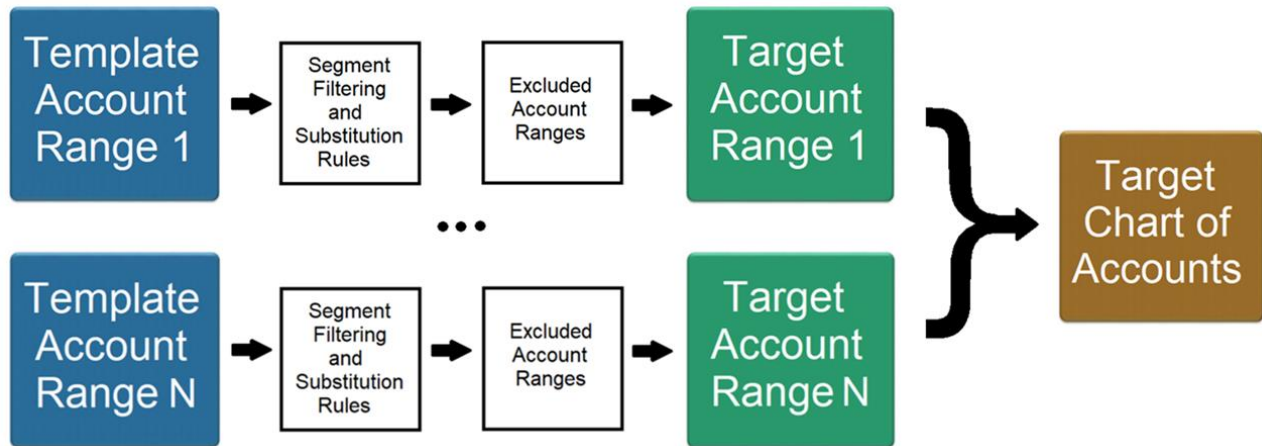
Template Account Range 1

Segment Filtering and Substitution Rules

Excluded Account Ranges

Target Account Range 1

...

Template Account Range N

Segment Filtering and Substitution Rules

Excluded Account Ranges

Target Account Range N

Target Chart of Accounts